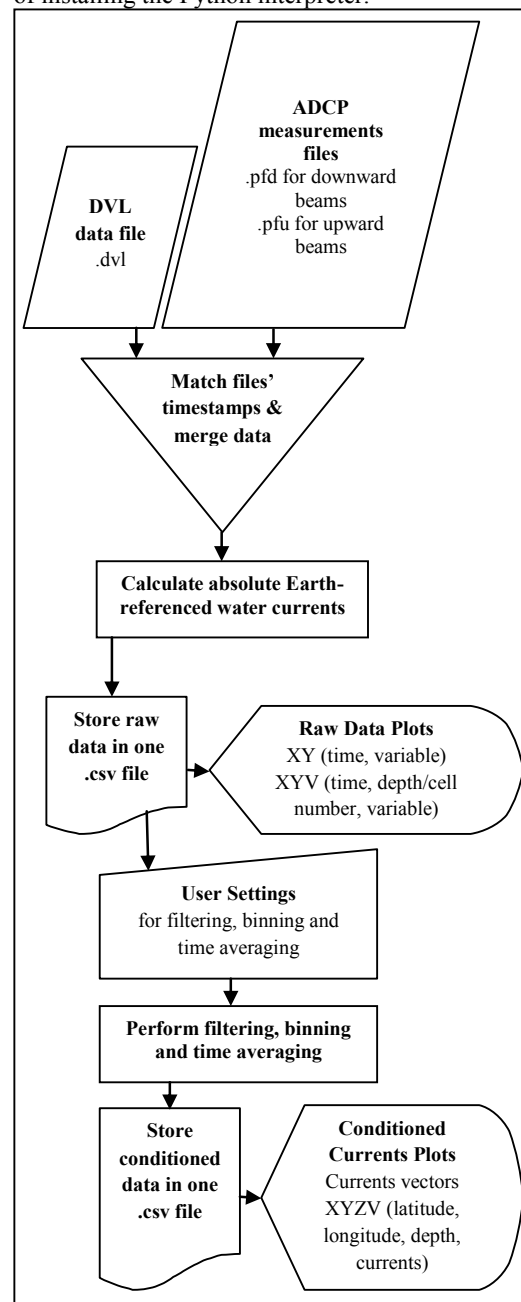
of installing the Python interpreter.

ADCP measurements files
.pfd for downward beams
.pfu for upward beams

DVL data file
.dvl

Match files' timestamps & merge data

Calculate absolute Earth-referenced water currents

Store raw data in one .csv file

Raw Data Plots
XY (time, variable)
XYV (time, depth/cell number, variable)

User Settings
for filtering, binning and time averaging

Perform filtering, binning and time averaging

Store conditioned data in one .csv file

Conditioned Currents Plots
Currents vectors
XYZV (latitude, longitude, depth, currents)